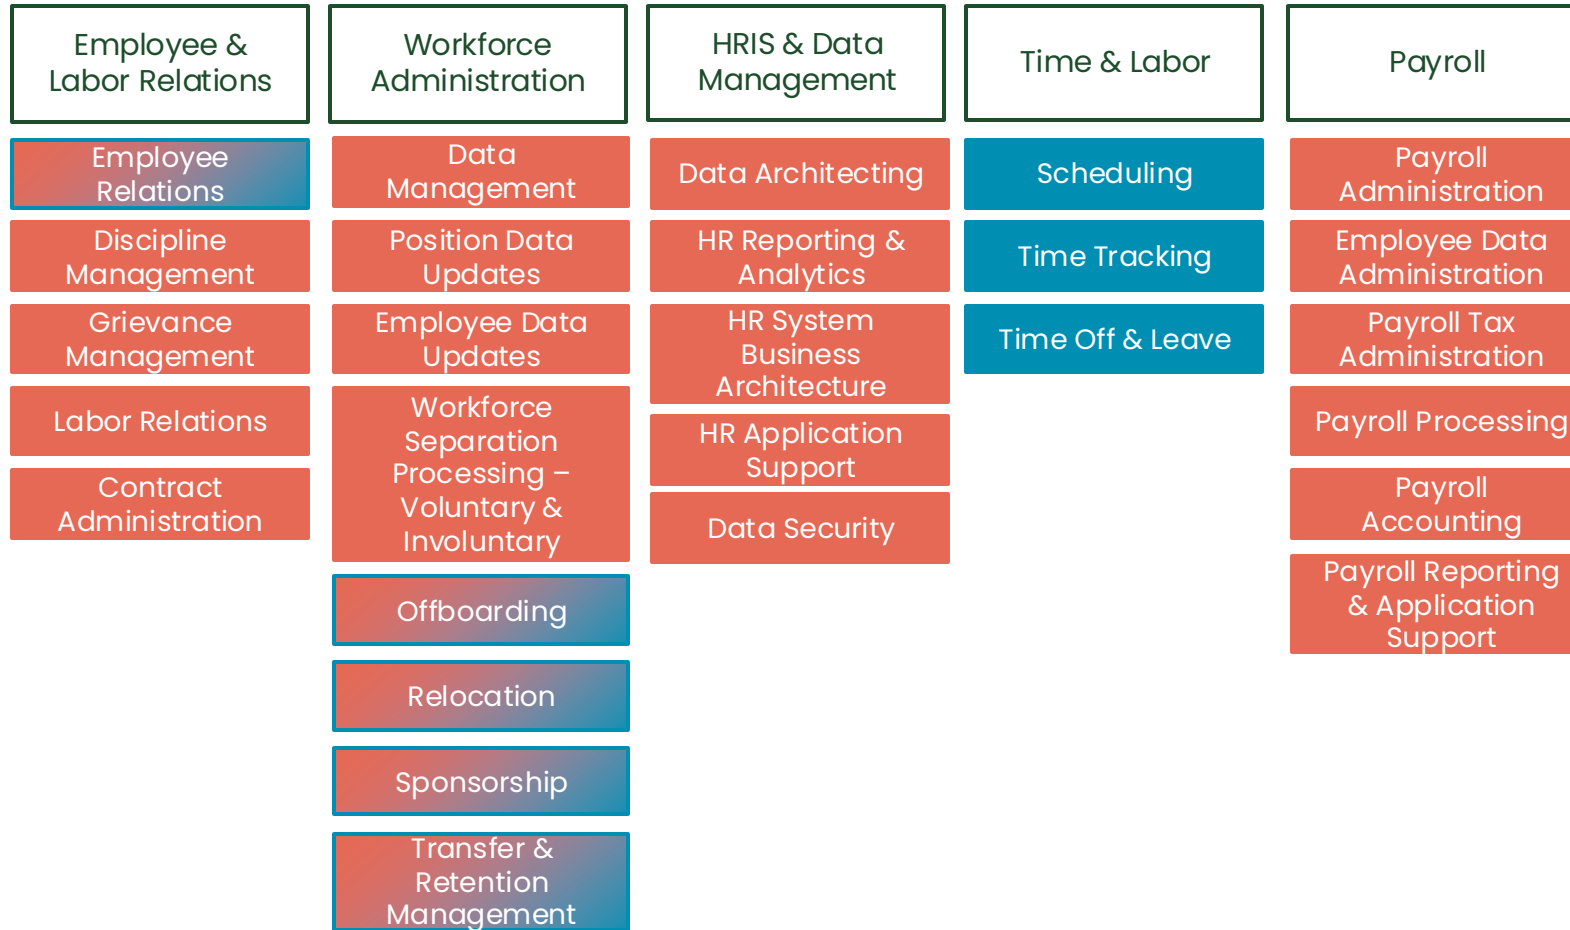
Employee & Labor Relations

Employee Relations

Discipline Management

Grievance Management

Labor Relations

Contract Administration

Workforce Administration

Data Management

Position Data Updates

Employee Data Updates

Workforce Separation Processing – Voluntary & Involuntary

Offboarding

Relocation

Sponsorship

Transfer & Retention Management

HRIS & Data Management

Data Architecting

HR Reporting & Analytics

HR System Business Architecture

HR Application Support

Data Security

Time & Labor

Scheduling

Time Tracking

Time Off & Leave

Payroll

Payroll Administration

Employee Data Administration

Payroll Tax Administration

Payroll Processing

Payroll Accounting

Payroll Reporting & Application Support